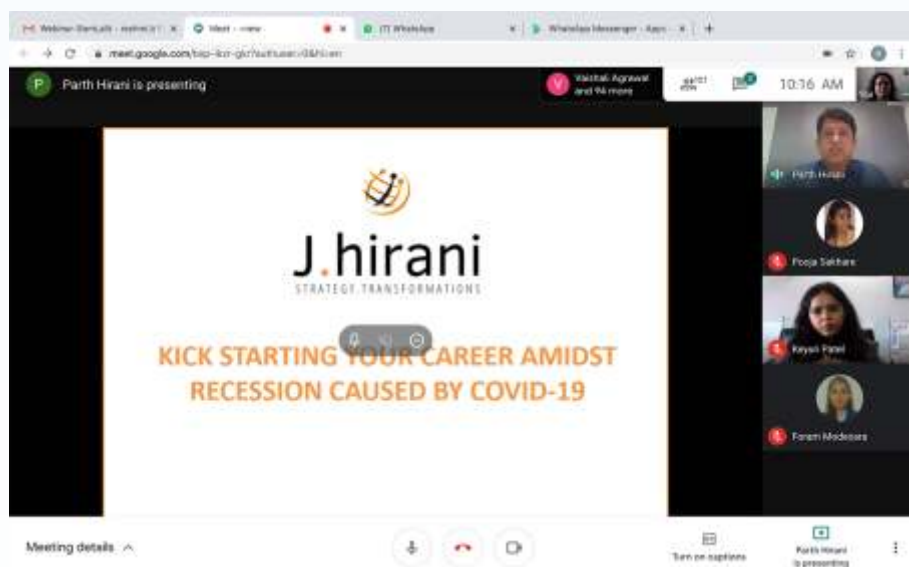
Webinar Details - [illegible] × Meet - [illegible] × ITI WhatsApp × WhatsApp Messenger - Apps × +

meet.google.com/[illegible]

P Parth Hirani is presenting

V Vaishali Agrawal and 94 more

10:16 AM

J.hirani
STRATEGY.TRANSFORMATIONS

KICK STARTING YOUR CAREER AMIDST RECESSION CAUSED BY COVID-19

Parth Hirani

Pooja Sakhare

Kayuri Patel

Foram Modesara

Meeting details ^

Turn on captions

Parth Hirani is presenting